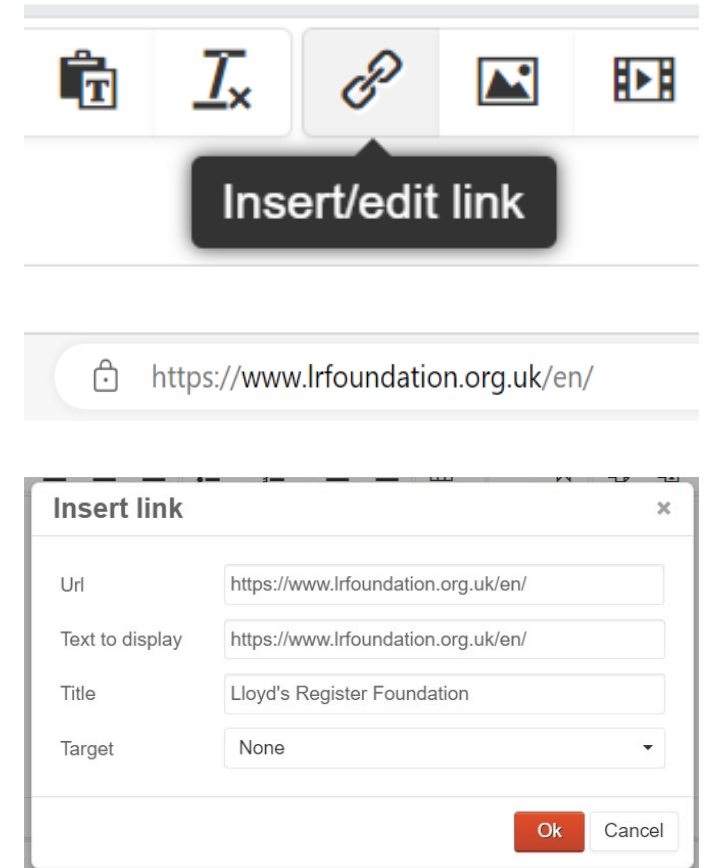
Insert/edit link

https://www.lrfoundation.org.uk/en/

Insert link ×

Url https://www.lrfoundation.org.uk/en/

Text to display https://www.lrfoundation.org.uk/en/

Title Lloyd's Register Foundation

Target None

Ok Cancel